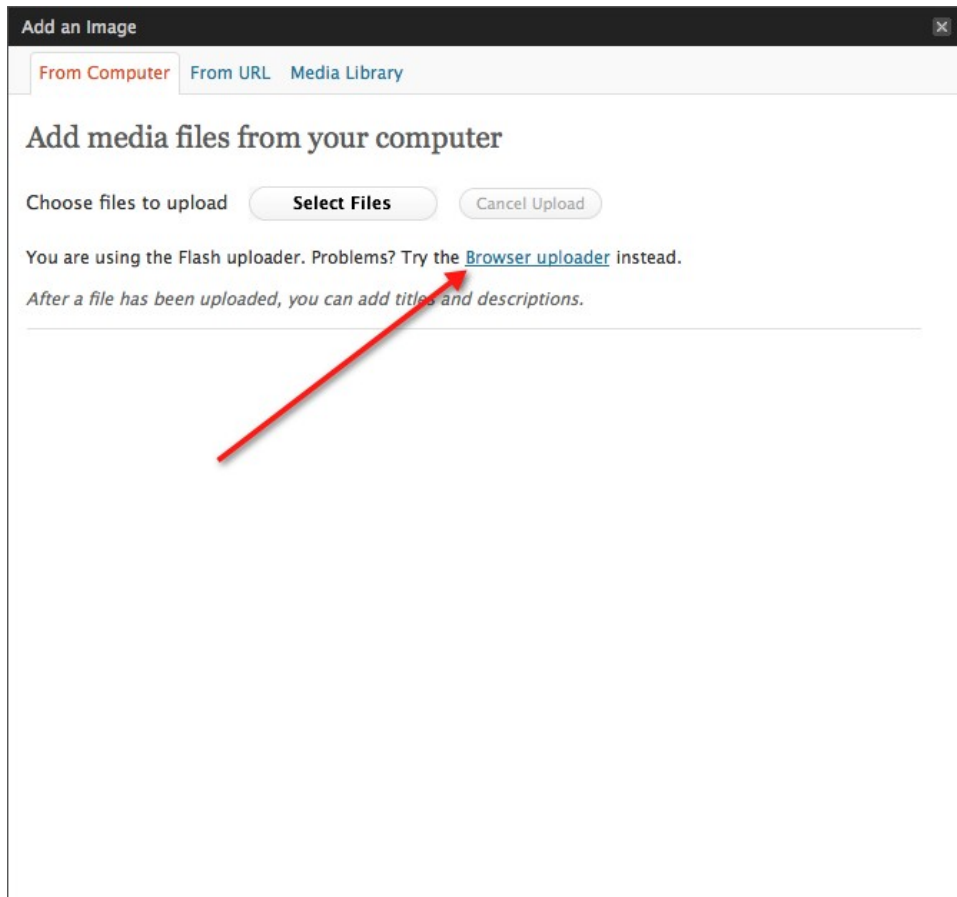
Add an Image

From Computer From URL Media Library

Add media files from your computer

Choose files to upload Select Files Cancel Upload

You are using the Flash uploader. Problems? Try the Browser uploader instead.

After a file has been uploaded, you can add titles and descriptions.